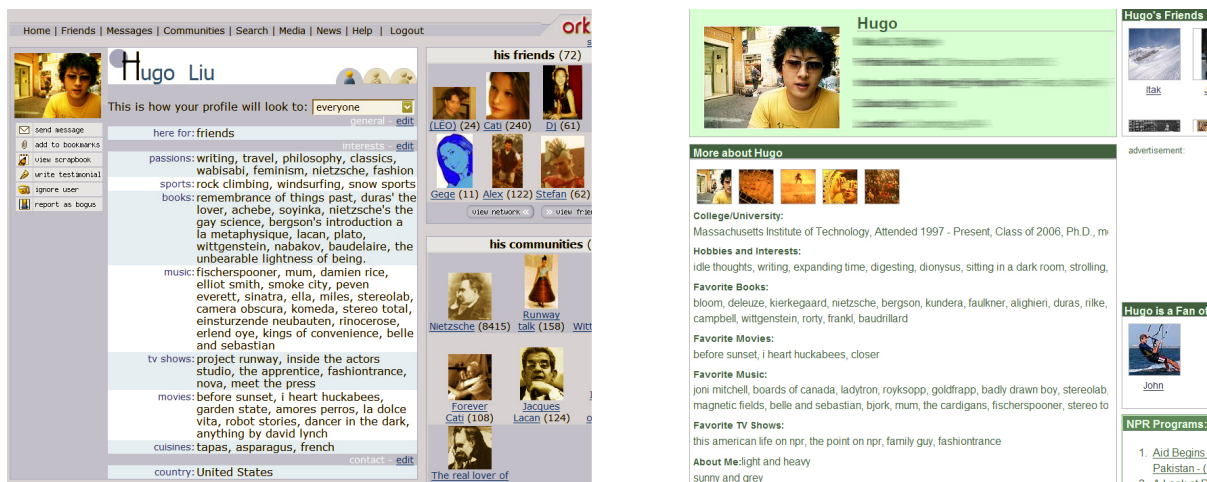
Home | Friends | Messages | Communities | Search | Media | News | Help | Logout

ork

Hugo Liu

send message
add to bookmarks
view scrapbook
write testimonial
ignore user
report as bogus

This is how your profile will look to: everyone

general - edit

| | |
|---|---|
| here for: | friends |

interests - edit

| | |
|---|---|
| passions: | writing, travel, philosophy, classics, wabisabi, feminism, nietzsche, fashion |
| sports: | rock climbing, windsurfing, snow sports |
| books: | remembrance of things past, duras' the lover, achebe, soyinka, nietzsche's the gay science, bergson's introduction a la metaphysique, lacan, plato, wittgenstein, nabakov, baudelaire, the unbearable lightness of being. |
| music: | fischerspooner, mum, damien rice, elliot smith, smoke city, peven everett, sinatra, ella, miles, stereolab, camera obscura, komeda, stereo total, einsturzende neubauten, rinocerose, erlend oye, kings of convenience, belle and sebastian |
| tv shows: | project runway, inside the actors studio, the apprentice, fashiontrance, nova, meet the press |
| movies: | before sunset, i heart huckabees, garden state, amores perros, la dolce vita, robot stories, dancer in the dark, anything by david lynch |
| cuisines: | tapas, asparagus, french |

contact - edit

| | |
|---|---|
| country: | United States |

his friends (72)

(LEO) (24) Cati (240) DJ (61)
Gege (11) Alex (122) Stefan (62)

view network view frie

his communities (

Nietzsche (8415) Runway talk (158) Witt
Forever Cati (108) Jacques Lacan (124)
The real lover of

Hugo

Hugo's Friends

Itak

advertisement:

More about Hugo

College/University:
Massachusetts Institute of Technology, Attended 1997 - Present, Class of 2006, Ph.D., m

Hobbies and Interests:
idle thoughts, writing, expanding time, digesting, dionysus, sitting in a dark room, strolling,

Favorite Books:
bloom, deleuze, kierkegaard, nietzsche, bergson, kundera, faulkner, alighieri, duras, rilke, campbell, wittgenstein, rorty, frankl, baudrillard

Favorite Movies:
before sunset, i heart huckabees, closer

Favorite Music:
joni mitchell, boards of canada, ladytron, royksopp, goldfrapp, badly drawn boy, stereolab, magnetic fields, belle and sebastian, bjork, mum, the cardigans, fischerspooner, stereo to

Favorite TV Shows:
this american life on npr, the point on npr, family guy, fashiontrance

About Me:light and heavy
sunny and grey

Hugo is a Fan of

John

NPR Programs:

1. Aid Begins Pakistan - (
2. A Look at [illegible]